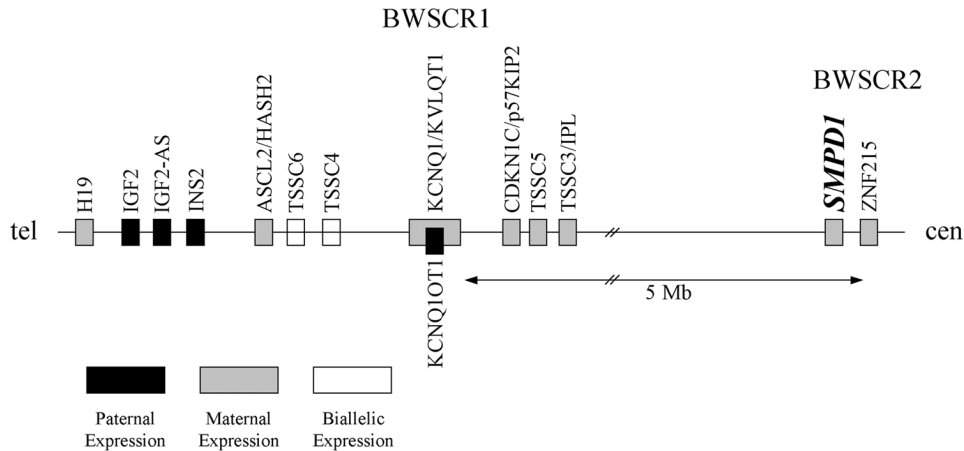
BWSCR1

BWSCR2

H19
IGF2
IGF2-AS
INS2
ASCL2/HASH2
TSSC6
TSSC4
KCNQ1/KVLQT1
CDKN1C/p57KIP2
TSSC5
TSSC3/IPL
SMPD1
ZNF215

tel
cen

KCNQ1OT1

5 Mb

Paternal Expression
Maternal Expression
Biallelic Expression